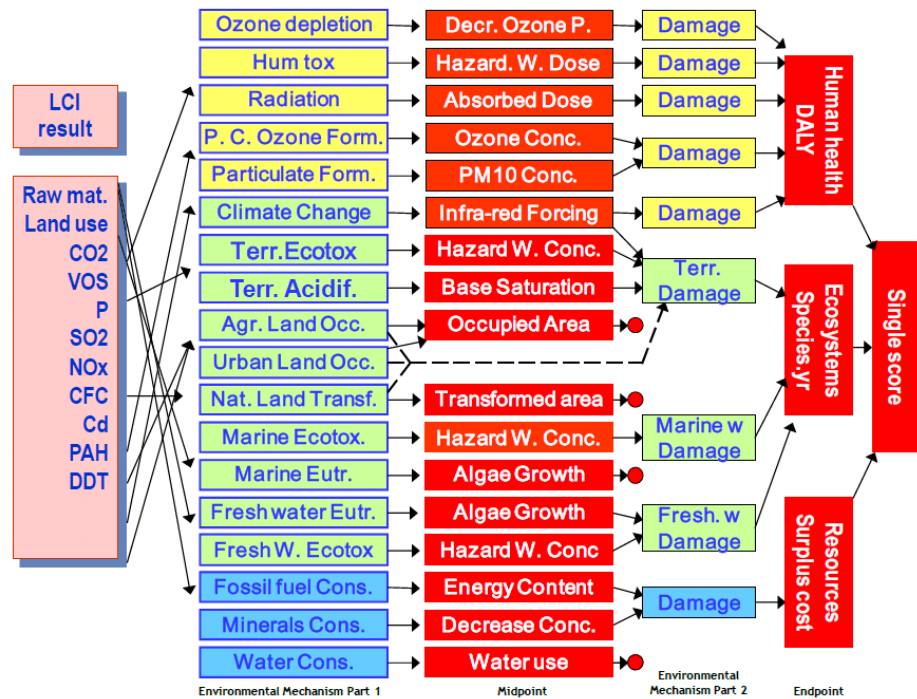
LCI result

Raw mat.
Land use
CO2
VOS
P
SO2
NOx
CFC
Cd
PAH
DDT

Ozone depletion
Hum tox
Radiation
P. C. Ozone Form.
Particulate Form.
Climate Change
Terr.Ecotox
Terr. Acidif.
Agr. Land Occ.
Urban Land Occ.
Nat. Land Transf.
Marine Ecotox.
Marine Eutr.
Fresh water Eutr.
Fresh W. Ecotox
Fossil fuel Cons.
Minerals Cons.
Water Cons.

Decr. Ozone P.
Hazard. W. Dose
Absorbed Dose
Ozone Conc.
PM10 Conc.
Infra-red Forcing
Hazard W. Conc.
Base Saturation
Occupied Area
Transformed area
Hazard W. Conc.
Algae Growth
Algae Growth
Hazard W. Conc
Energy Content
Decrease Conc.
Water use

Damage
Damage
Damage
Damage
Damage
Terr. Damage
Marine w Damage
Fresh. w Damage
Damage

Human health DALY
Ecosystems Species.yr
Resources Surplus cost

Single score

Environmental Mechanism Part 1
Midpoint
Environmental Mechanism Part 2
Endpoint